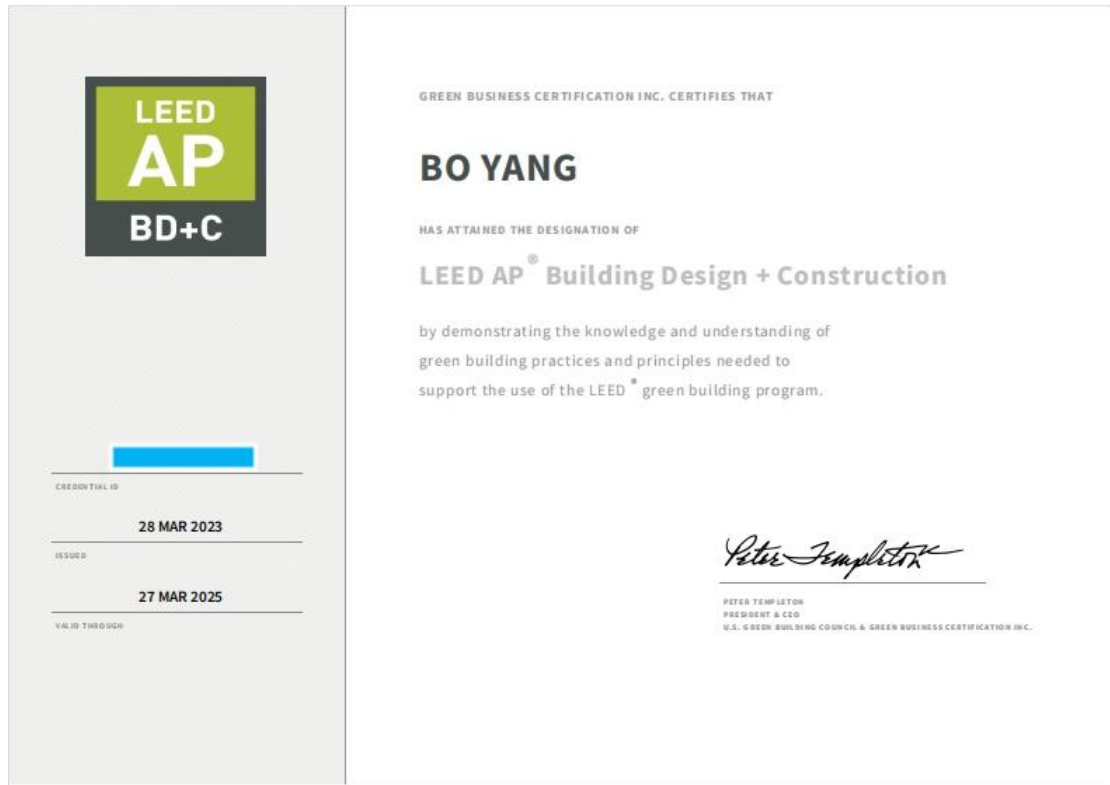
LEED
AP
BD+C

CREDENTIAL ID

28 MAR 2023

ISSUED

27 MAR 2025

VALID THROUGH

GREEN BUSINESS CERTIFICATION INC. CERTIFIES THAT

BO YANG

HAS ATTAINED THE DESIGNATION OF

LEED AP® Building Design + Construction

by demonstrating the knowledge and understanding of green building practices and principles needed to support the use of the LEED® green building program.

Peter Templeton

PETER TEMPLETON
PRESIDENT & CEO
U.S. GREEN BUILDING COUNCIL & GREEN BUSINESS CERTIFICATION INC.